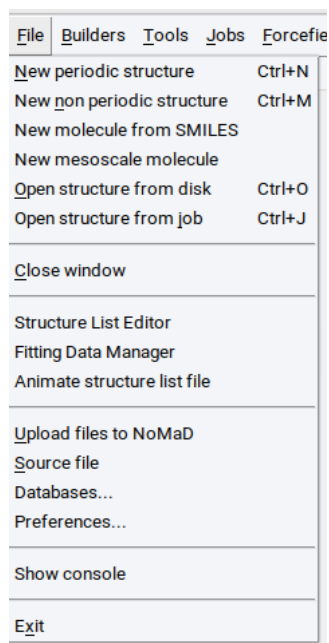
File Builders Tools Jobs Forcefie

New periodic structure Ctrl+N
New non periodic structure Ctrl+M
New molecule from SMILES
New mesoscale molecule
Open structure from disk Ctrl+O
Open structure from job Ctrl+J

Close window

Structure List Editor
Fitting Data Manager
Animate structure list file

Upload files to NoMaD
Source file
Databases...
Preferences...

Show console

Exit